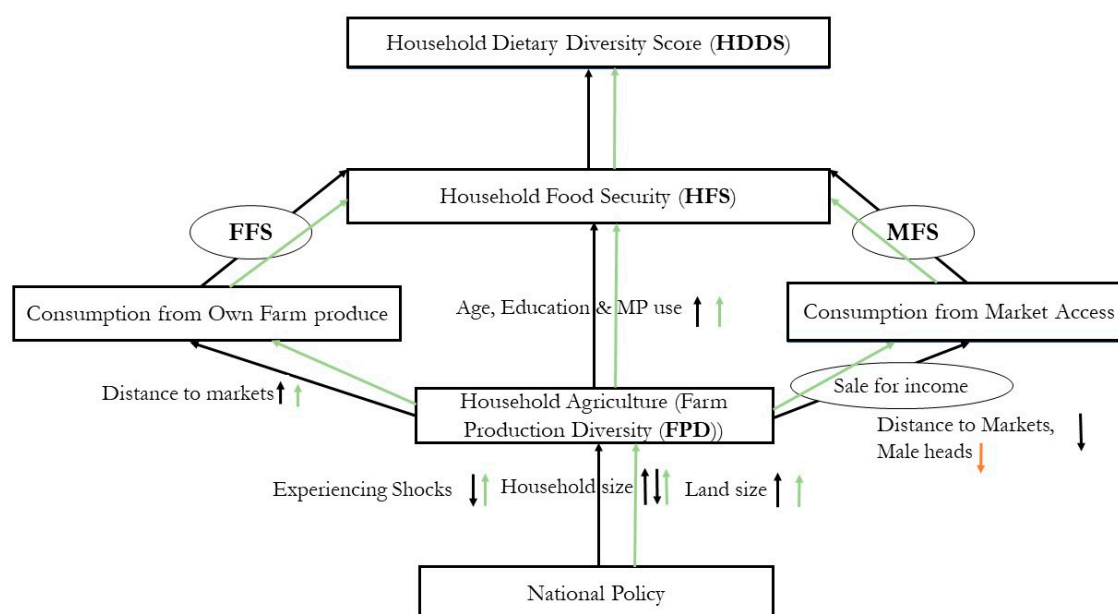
Household Dietary Diversity Score (**HDDS**)

Household Food Security (**HFS**)

FFS

MFS

Consumption from Own Farm produce

Age, Education & MP use

Consumption from Market Access

Distance to markets

Household Agriculture (Farm Production Diversity (**FPD**))

Sale for income

Distance to Markets, Male heads

Experiencing Shocks

Household size

Land size

National Policy